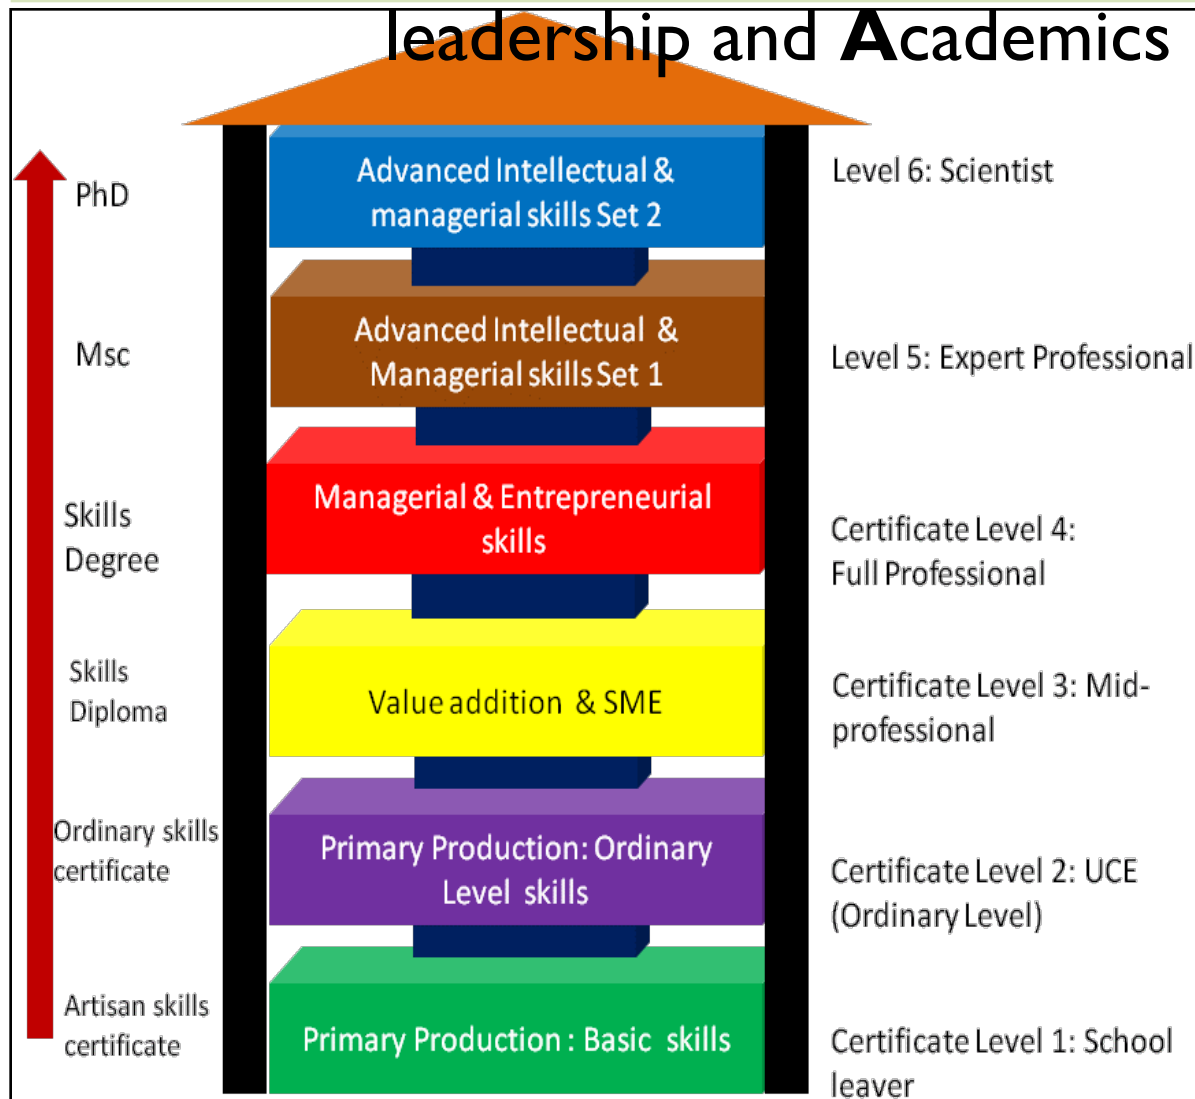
leadership and Academics

PhD

Advanced Intellectual & managerial skills Set 2

Level 6: Scientist

Msc

Advanced Intellectual & Managerial skills Set 1

Level 5: Expert Professional

Skills Degree

Managerial & Entrepreneurial skills

Certificate Level 4: Full Professional

Skills Diploma

Value addition & SME

Certificate Level 3: Mid-professional

Ordinary skills certificate

Primary Production: Ordinary Level skills

Certificate Level 2: UCE (Ordinary Level)

Artisan skills certificate

Primary Production : Basic skills

Certificate Level 1: School leaver